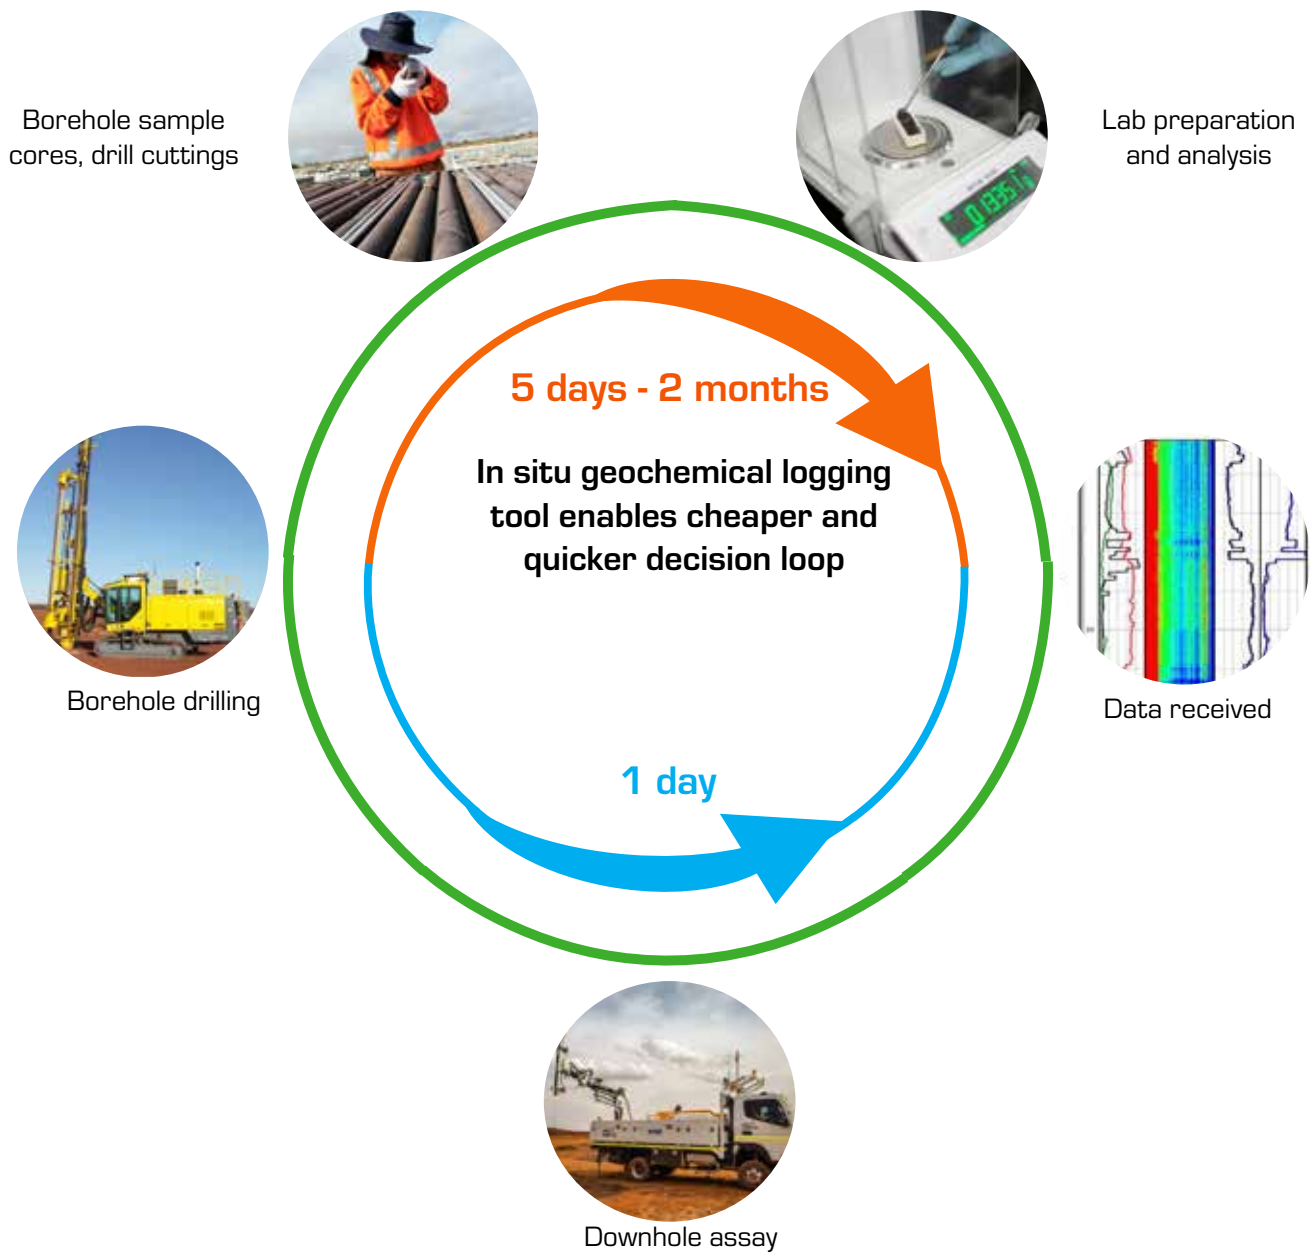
Borehole sample cores, drill cuttings

Lab preparation and analysis

5 days - 2 months

In situ geochemical logging tool enables cheaper and quicker decision loop

Borehole drilling

Data received

1 day

Downhole assay